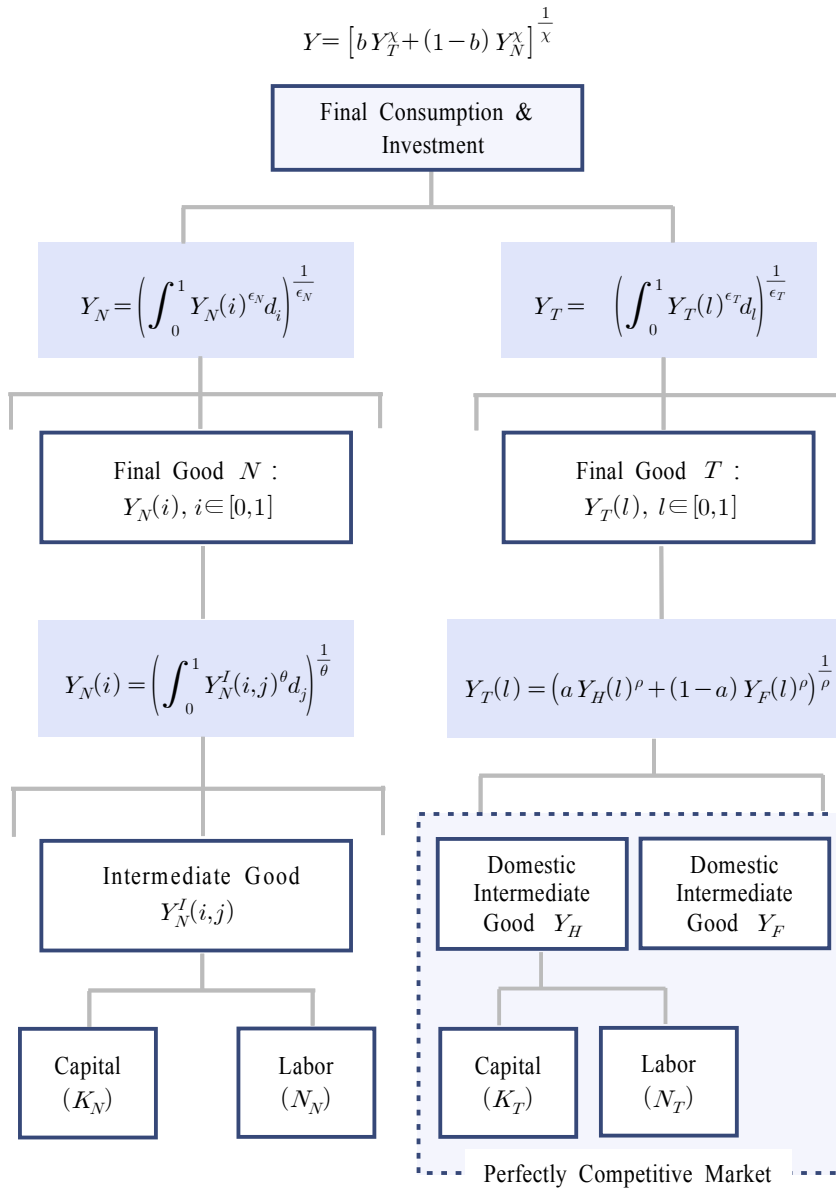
$Y = \left[b\,Y_T^{\chi} + (1-b)\,Y_N^{\chi}\right]^{\frac{1}{\chi}}$

Final Consumption & Investment

$Y_N = \left(\int_0^1 Y_N(i)^{\epsilon_N} d_i\right)^{\frac{1}{\epsilon_N}}$

$Y_T = \left(\int_0^1 Y_T(l)^{\epsilon_T} d_l\right)^{\frac{1}{\epsilon_T}}$

Final Good $N$ : $Y_N(i),\ i \in [0,1]$

Final Good $T$ : $Y_T(l),\ l \in [0,1]$

$Y_N(i) = \left(\int_0^1 Y_N^I(i,j)^{\theta} d_j\right)^{\frac{1}{\theta}}$

$Y_T(l) = \left(a\,Y_H(l)^{\rho} + (1-a)\,Y_F(l)^{\rho}\right)^{\frac{1}{\rho}}$

Intermediate Good $Y_N^I(i,j)$

Domestic Intermediate Good $Y_H$

Domestic Intermediate Good $Y_F$

Capital $(K_N)$

Labor $(N_N)$

Capital $(K_T)$

Labor $(N_T)$

Perfectly Competitive Market